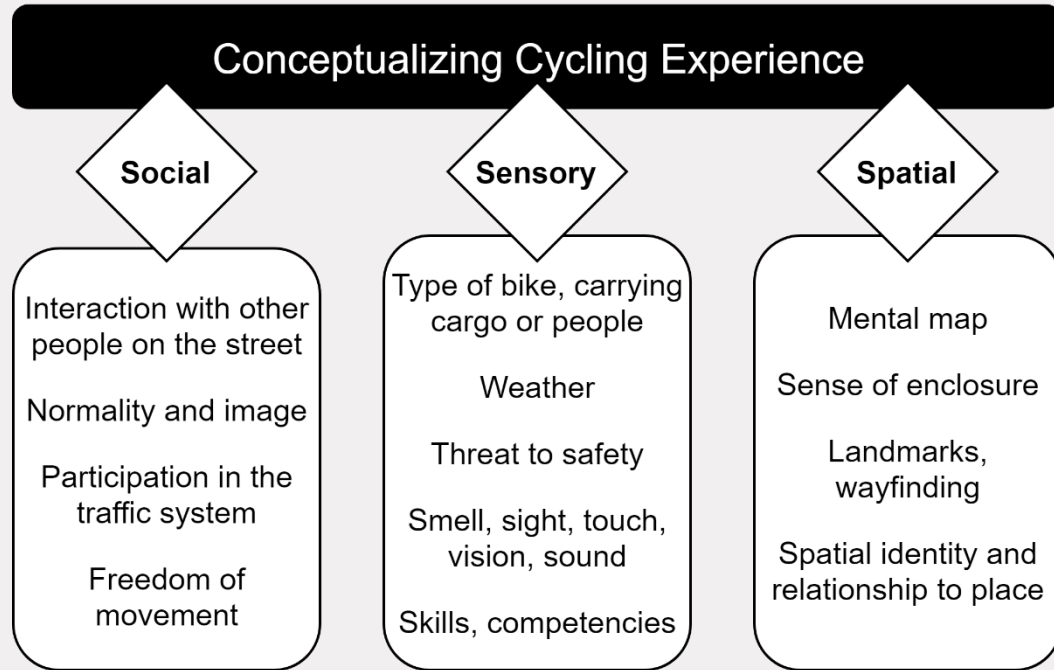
Conceptualizing Cycling Experience

Social

Interaction with other people on the street

Normality and image

Participation in the traffic system

Freedom of movement

Sensory

Type of bike, carrying cargo or people

Weather

Threat to safety

Smell, sight, touch, vision, sound

Skills, competencies

Spatial

Mental map

Sense of enclosure

Landmarks, wayfinding

Spatial identity and relationship to place